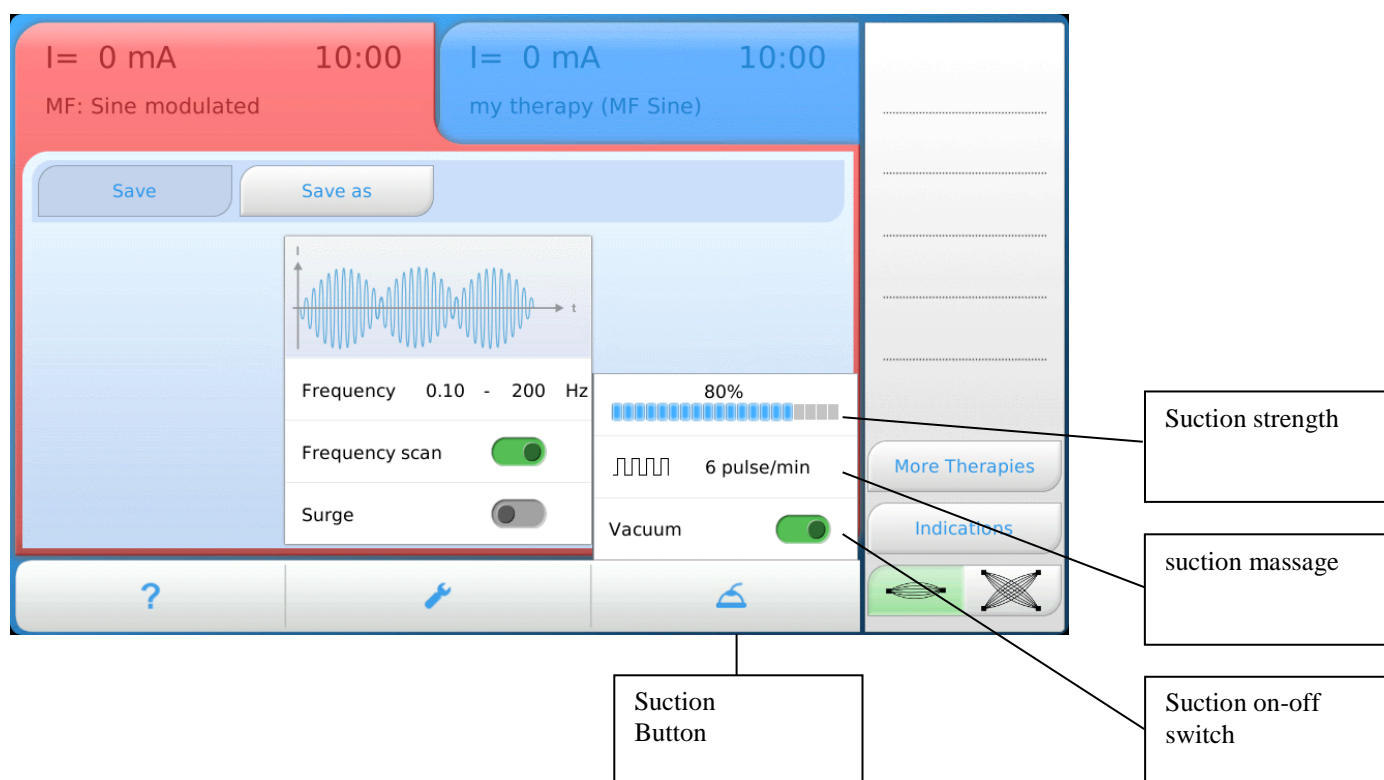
I= 0 mA 10:00
MF: Sine modulated

I= 0 mA 10:00
my therapy (MF Sine)

Save
Save as

I
t

Frequency 0.10 - 200 Hz
Frequency scan
Surge

80%
6 pulse/min
Vacuum

More Therapies
Indications

?

Suction strength
suction massage
Suction on-off switch
Suction Button